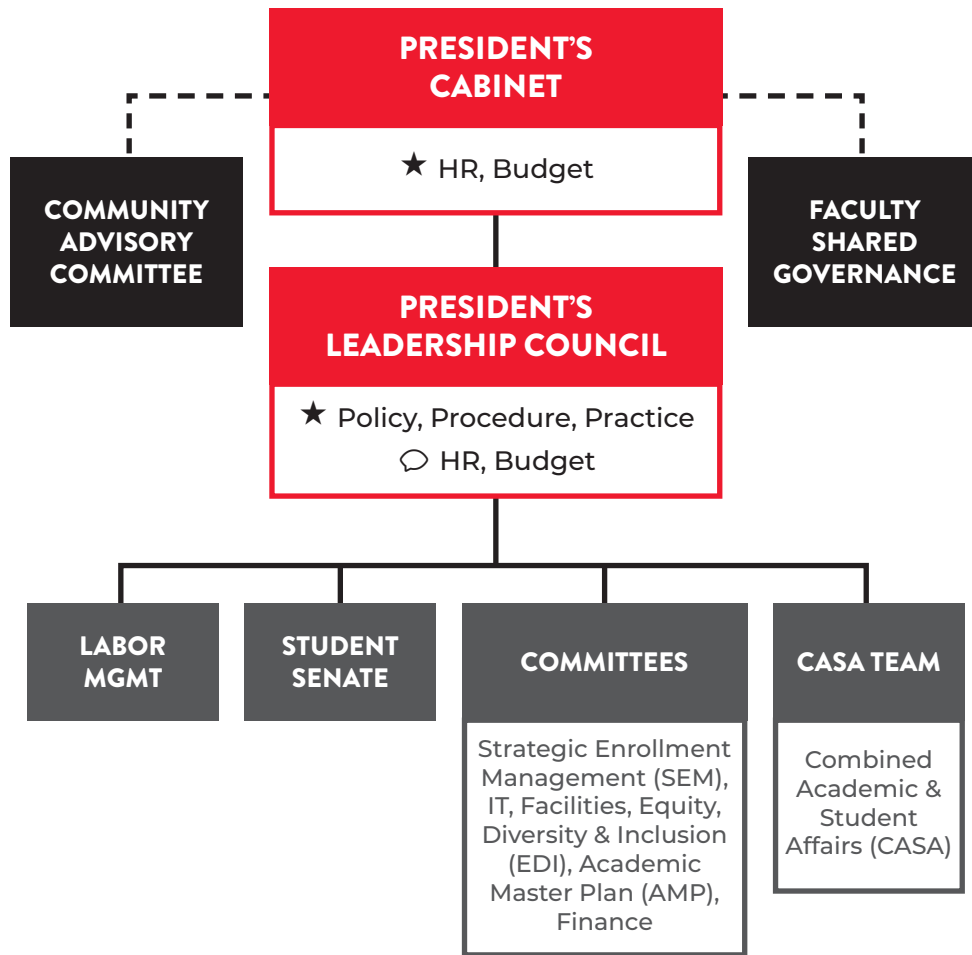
PRESIDENT'S CABINET

★ HR, Budget

COMMUNITY ADVISORY COMMITTEE

FACULTY SHARED GOVERNANCE

PRESIDENT'S LEADERSHIP COUNCIL

★ Policy, Procedure, Practice

HR, Budget

LABOR MGMT

STUDENT SENATE

COMMITTEES

Strategic Enrollment Management (SEM), IT, Facilities, Equity, Diversity & Inclusion (EDI), Academic Master Plan (AMP), Finance

CASA TEAM

Combined Academic & Student Affairs (CASA)